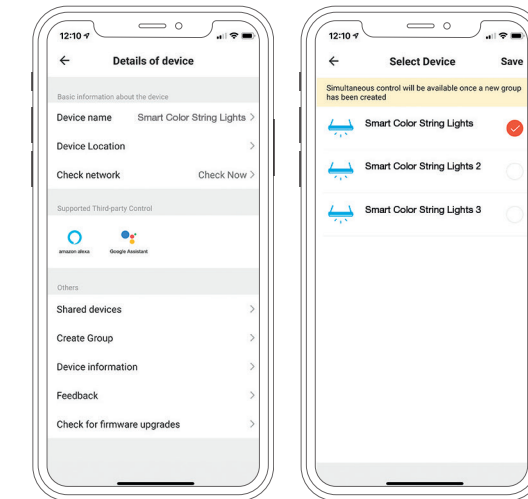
12:10

Details of device

Basic information about the device

Device name Smart Color String Lights >

Device Location >

Check network Check Now >

Supported Third-party Control

amazon alexa

Google Assistant

Others

Shared devices >

Create Group >

Device information >

Feedback >

Check for firmware upgrades >

12:10

Select Device

Save

Simultaneous control will be available once a new group has been created

Smart Color String Lights

Smart Color String Lights 2

Smart Color String Lights 3